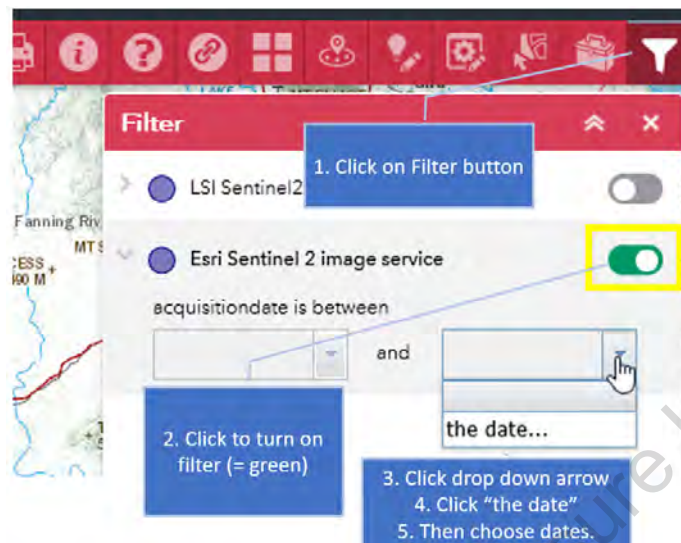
Filter

1. Click on Filter button

LSI Sentinel2

Fanning Riv

MT

CESS
90 M

Esri Sentinel 2 image service

acquisitiondate is between

and

the date...

2. Click to turn on filter (= green)

3. Click drop down arrow
4. Click "the date"
5. Then choose dates.